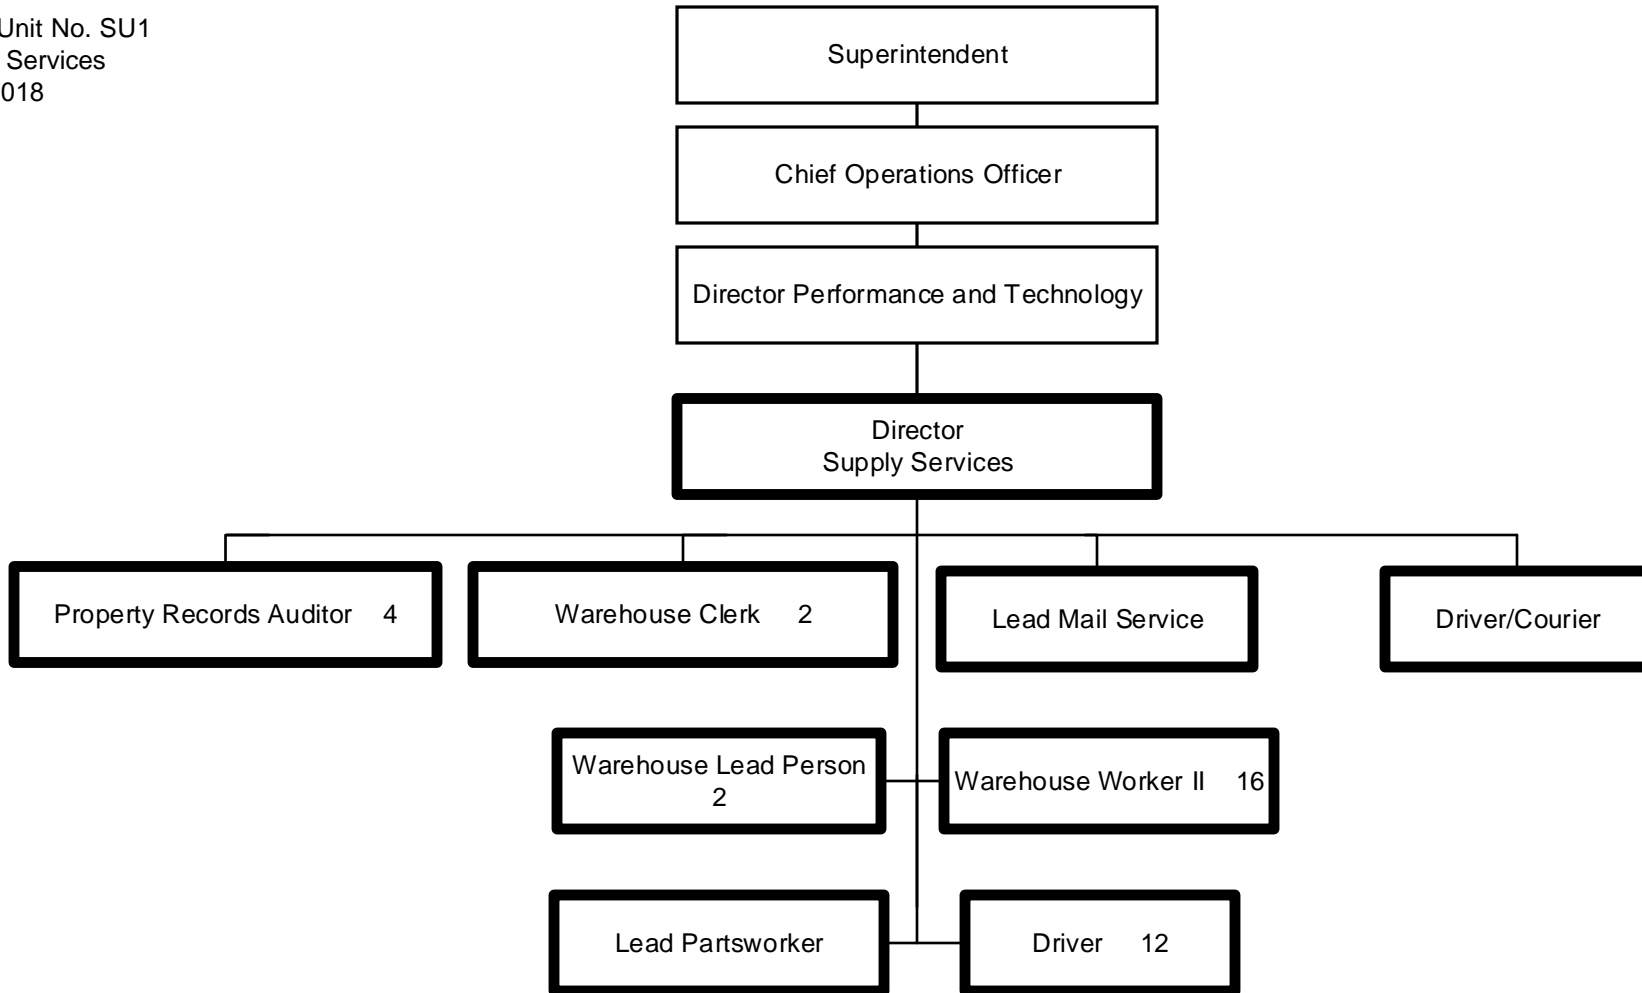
Unit No. SU1
Services
018

Superintendent

Chief Operations Officer

Director Performance and Technology

Director
Supply Services

Property Records Auditor 4

Warehouse Clerk 2

Lead Mail Service

Driver/Courier

Warehouse Lead Person 2

Warehouse Worker II 16

Lead Partsworker

Driver 12